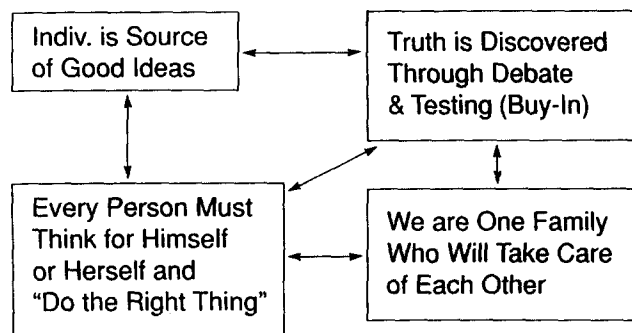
Indiv. is Source of Good Ideas

Truth is Discovered Through Debate & Testing (Buy-In)

Every Person Must Think for Himself or Herself and "Do the Right Thing"

We are One Family Who Will Take Care of Each Other